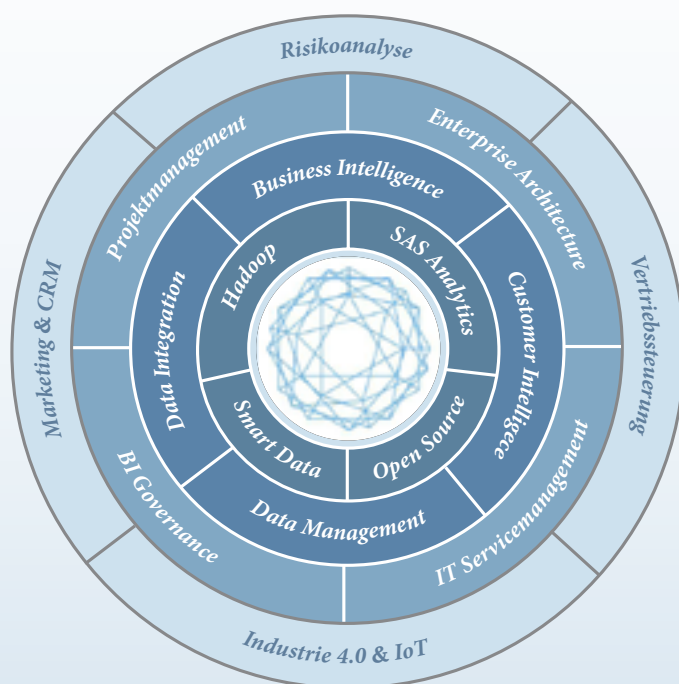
Risikoanalyse

Vertriebssteuerung

Industrie 4.0 & IoT

Marketing & CRM

Projektmanagement

Enterprise Architecture

IT Servicemanagement

BI Governance

Business Intelligence

Customer Intelligece

Data Management

Data Integration

Hadoop

SAS Analytics

Open Source

Smart Data